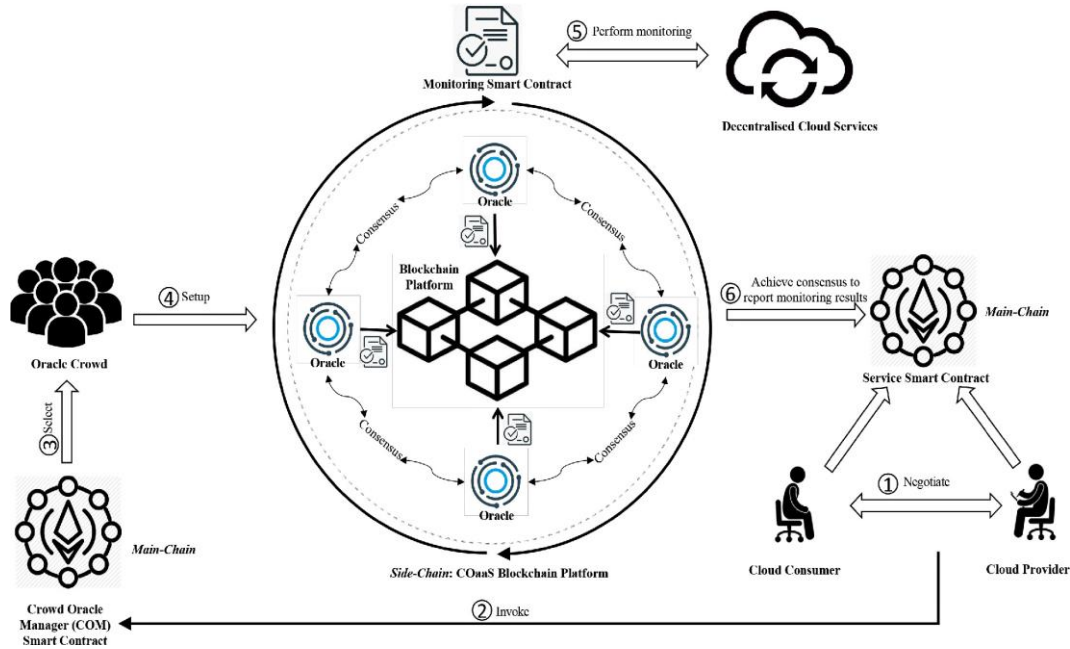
⑤ Perform monitoring

Monitoring Smart Contract

Decentralised Cloud Services

Oracle

Consensus

Consensus

Blockchain Platform

Oracle Crowd

④ Setup

Oracle

Oracle

⑥ Achieve consensus to report monitoring results

Main-Chain

Service Smart Contract

③ Select

Consensus

Consensus

Oracle

Main-Chain

① Negotiate

Side-Chain: COaaS Blockchain Platform

Cloud Consumer

Cloud Provider

Crowd Oracle Manager (COM) Smart Contract

② Invoke